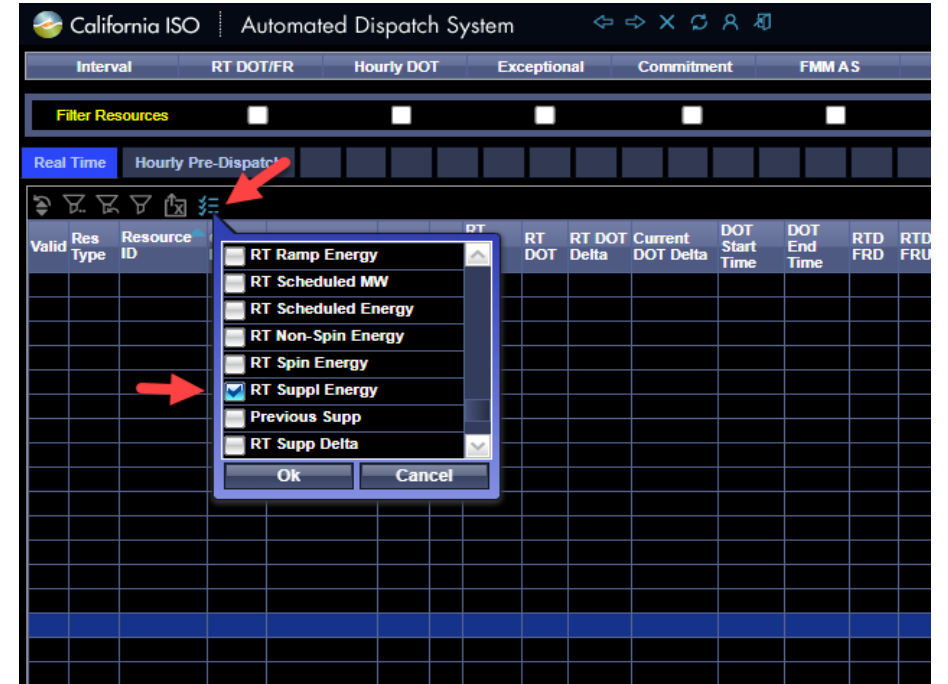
California ISO | Automated Dispatch System

Interval | RT DOT/FR | Hourly DOT | Exceptional | Commitment | FMM AS

Filter Resources

Real Time | Hourly Pre-Dispatch

Valid | Res Type | Resource ID | RT | RT DOT | RT DOT Delta | Current DOT Delta | DOT Start Time | DOT End Time | RTD FRD | RTD FRU

RT Ramp Energy
RT Scheduled MW
RT Scheduled Energy
RT Non-Spin Energy
RT Spin Energy
RT Suppl Energy
Previous Supp
RT Supp Delta

Ok
Cancel